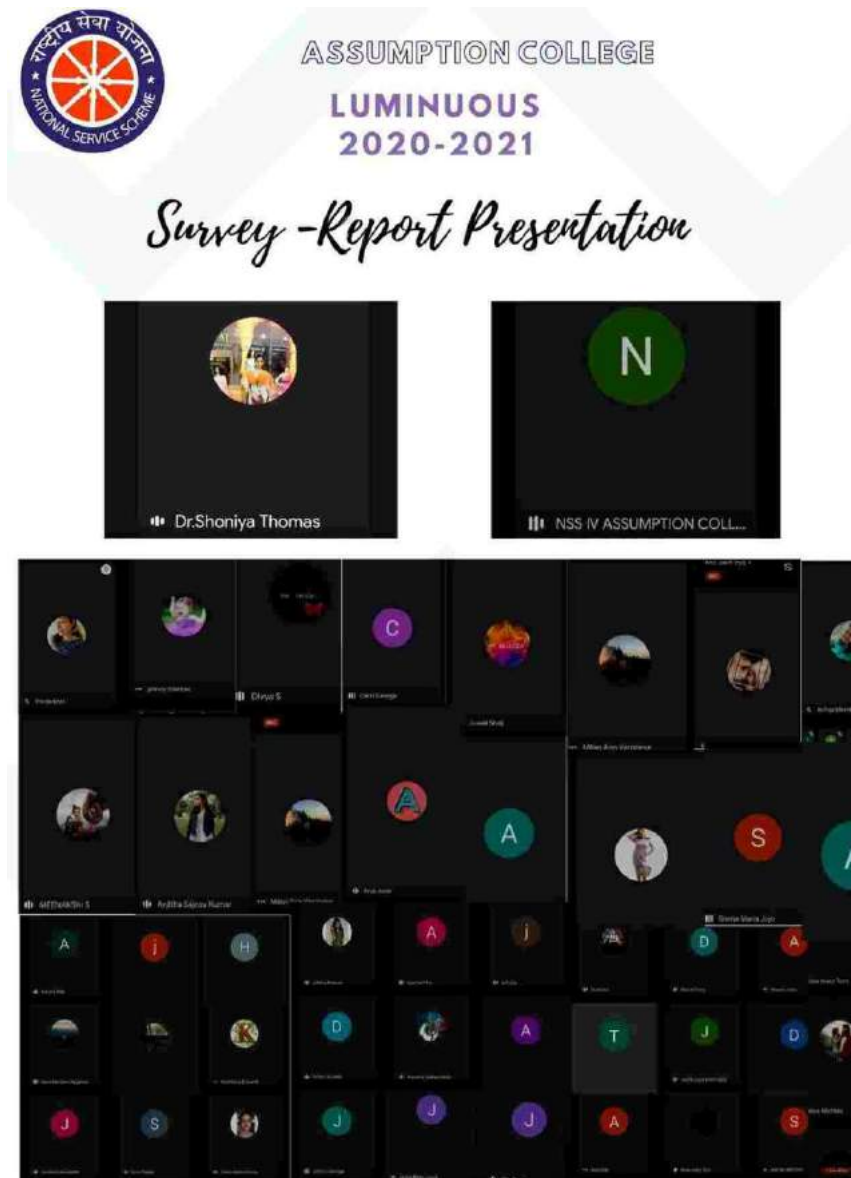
राष्ट्रीय सेवा योजना
NATIONAL SERVICE SCHEME

ASSUMPTION COLLEGE
LUMINUOUS
2020-2021

Survey -Report Presentation

N

Dr.Shoniya Thomas

NSS IV ASSUMPTION COLL...

C

Divya S

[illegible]

MEENAKSHI S

Ardhra Sajeev Kumar

A

A

S

Sneha Maria Jojo

A

j

H

A

j

D

A

D

A

T

J

D

K

J

S

J

J

J

A

S